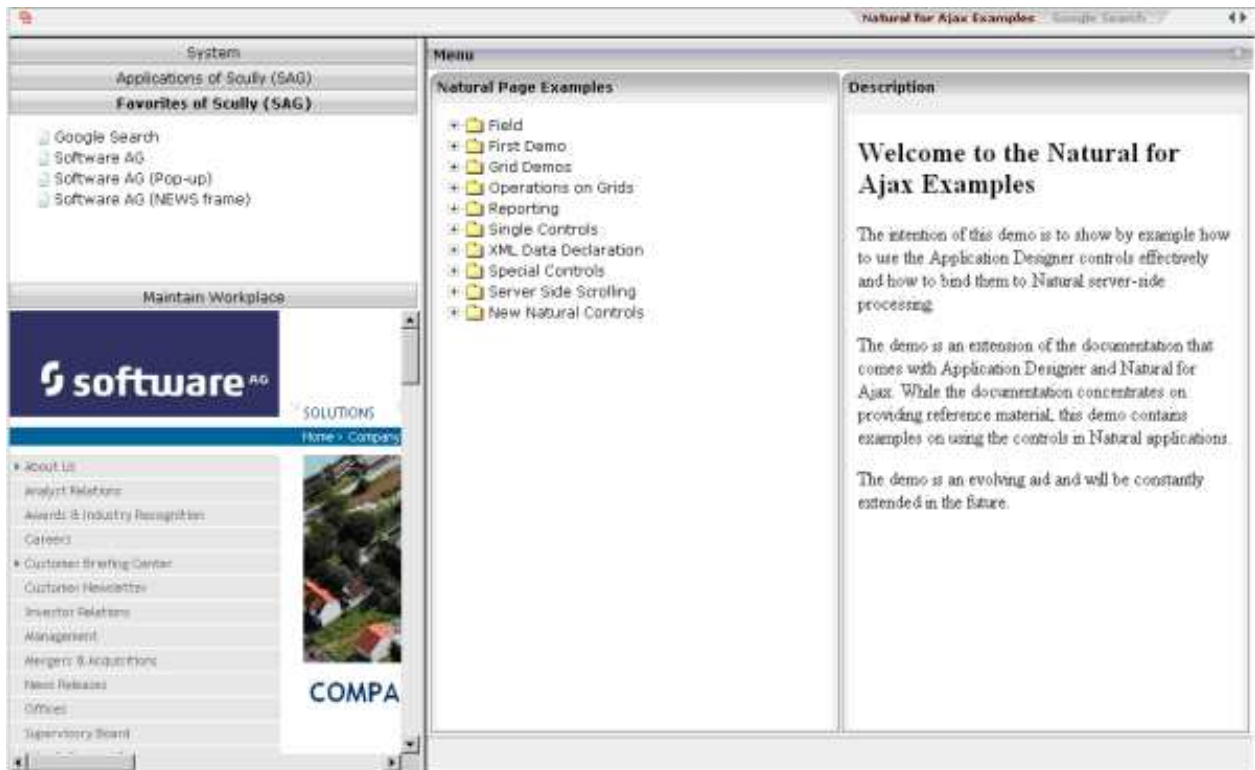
Natural for Ajax Examples | Google Search

System

Applications of Scully (SAG)

Favorites of Scully (SAG)

Google Search
Software AG
Software AG (Pop-up)
Software AG (NEWS frame)

Maintain Workplace

software AG

SOLUTIONS

Home > Company

About Us
Analyst Relations
Awards & Industry Recognition
Careers
Customer Briefing Center
Customer Newsletter
Investor Relations
Management
Mergers & Acquisitions
News Releases
Offices
Supervisory Board

COMPA

Menu

Natural Page Examples

Field
First Demo
Grid Demos
Operations on Grids
Reporting
Single Controls
XML Data Declaration
Special Controls
Server Side Scrolling
New Natural Controls

Description

Welcome to the Natural for Ajax Examples

The intention of this demo is to show by example how to use the Application Designer controls effectively and how to bind them to Natural server-side processing.

The demo is an extension of the documentation that comes with Application Designer and Natural for Ajax. While the documentation concentrates on providing reference material, this demo contains examples on using the controls in Natural applications.

The demo is an evolving aid and will be constantly extended in the future.